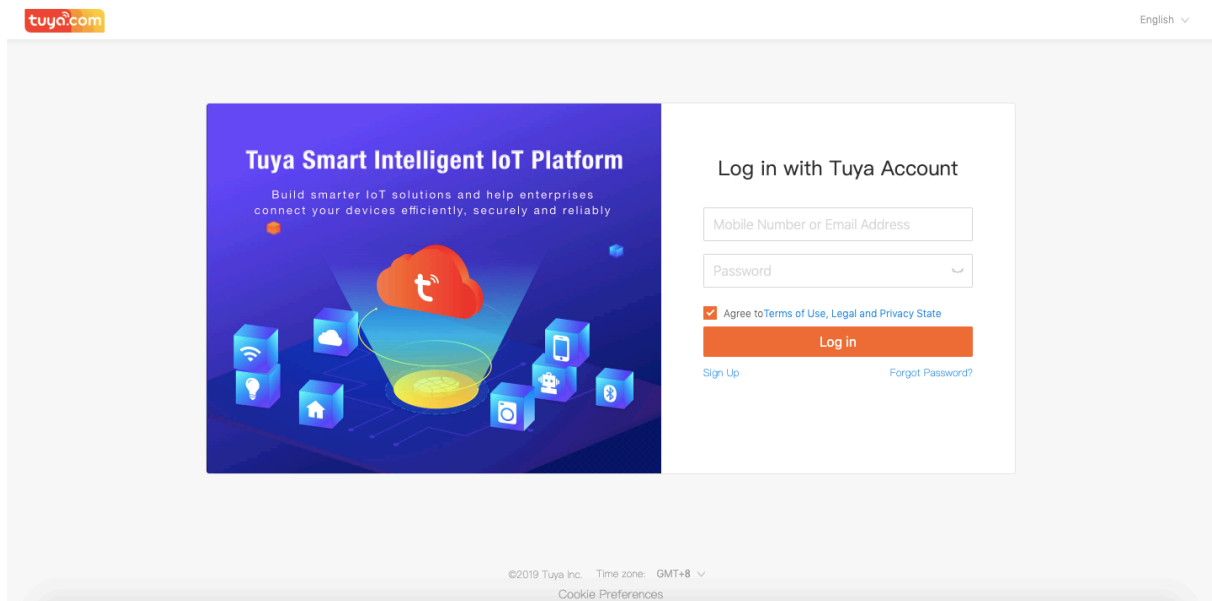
tuya.com

English

Tuya Smart Intelligent IoT Platform

Build smarter IoT solutions and help enterprises connect your devices efficiently, securely and reliably

Log in with Tuya Account

Mobile Number or Email Address

Password

Agree to Terms of Use, Legal and Privacy State

Log in

Sign Up

Forgot Password?

©2019 Tuya Inc. Time zone: GMT+8

Cookie Preferences